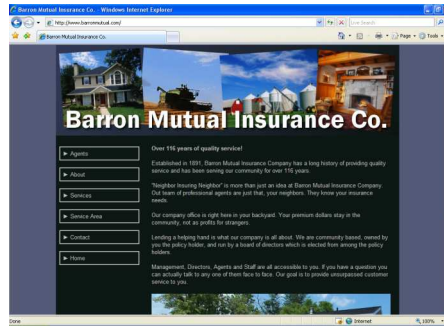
Barron Mutual Insurance Co. - Windows Internet Explorer

http://www.barronmutual.com/

Live Search

Barron Mutual Insurance Co.

Page Tools

Barron Mutual Insurance Co.

Agents

About

Services

Service Area

Contact

Home

Over 116 years of quality service!

Established in 1891, Barron Mutual Insurance Company has a long history of providing quality service and has been serving our community for over 116 years.

"Neighbor Insuring Neighbor" is more than just an idea at Barron Mutual Insurance Company. Our team of professional agents are just that, your neighbors. They know your insurance needs.

Our company office is right here in your backyard. Your premium dollars stay in the community, not as profits for strangers.

Lending a helping hand is what our company is all about. We are community based, owned by you the policy holder, and run by a board of directors which is elected from among the policy holders.

Management, Directors, Agents and Staff are all accessible to you. If you have a question you can actually talk to any one of them face to face. Our goal is to provide unsurpassed customer service to you.

Done

Internet

100%